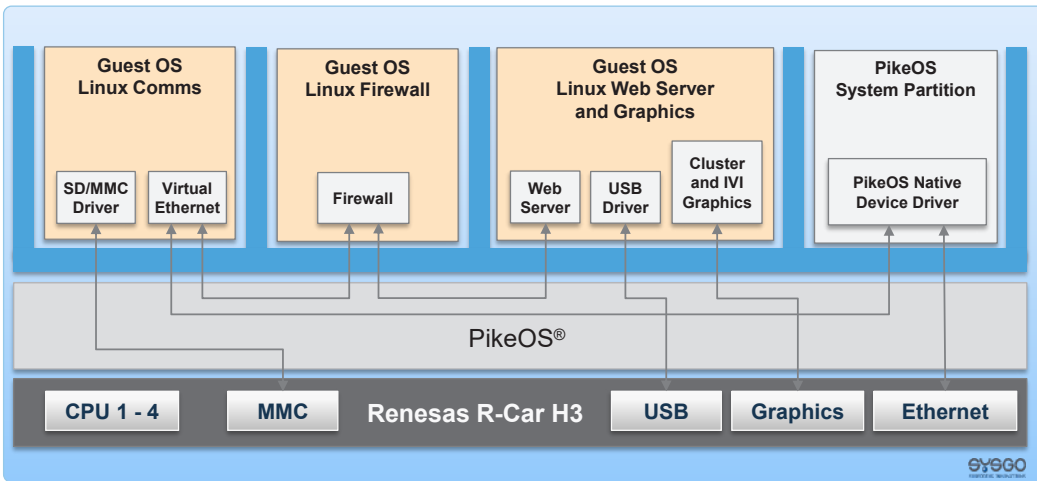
Guest OS
Linux Comms

SD/MMC Driver

Virtual Ethernet

Guest OS
Linux Firewall

Firewall

Guest OS
Linux Web Server and Graphics

Web Server

USB Driver

Cluster and IVI Graphics

PikeOS
System Partition

PikeOS Native Device Driver

PikeOS®

CPU 1 - 4

MMC

Renesas R-Car H3

USB

Graphics

Ethernet

SYSGO